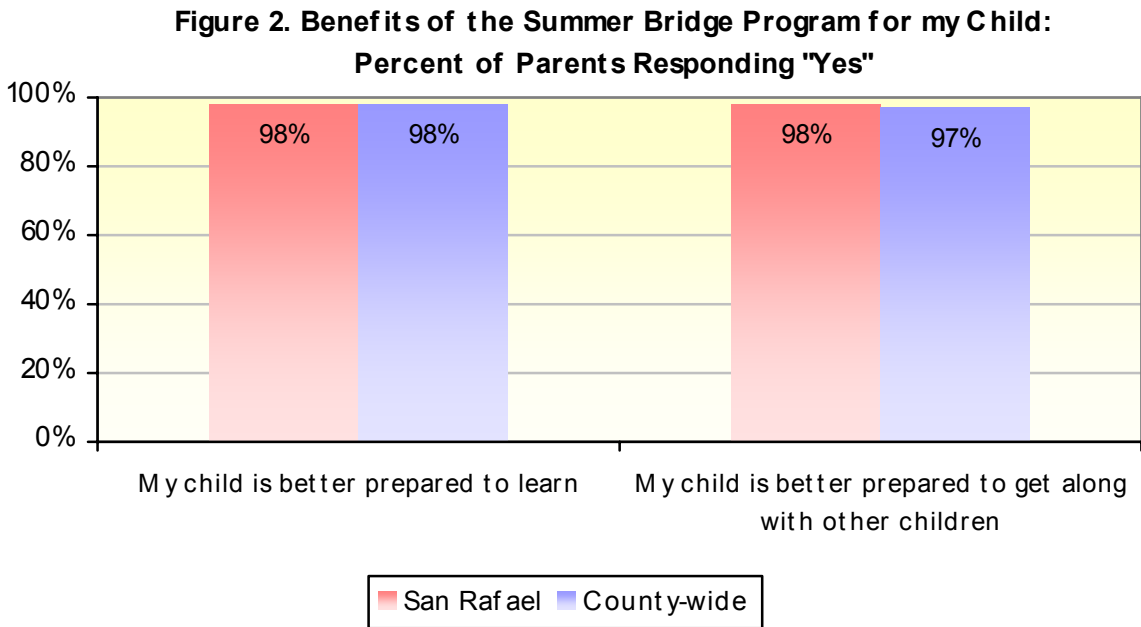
Figure 2. Benefits of the Summer Bridge Program for my Child: Percent of Parents Responding "Yes"

100%
80%
60%
40%
20%
0%

98%
98%
98%
97%

My child is better prepared to learn

My child is better prepared to get along with other children

San Rafael
County-wide